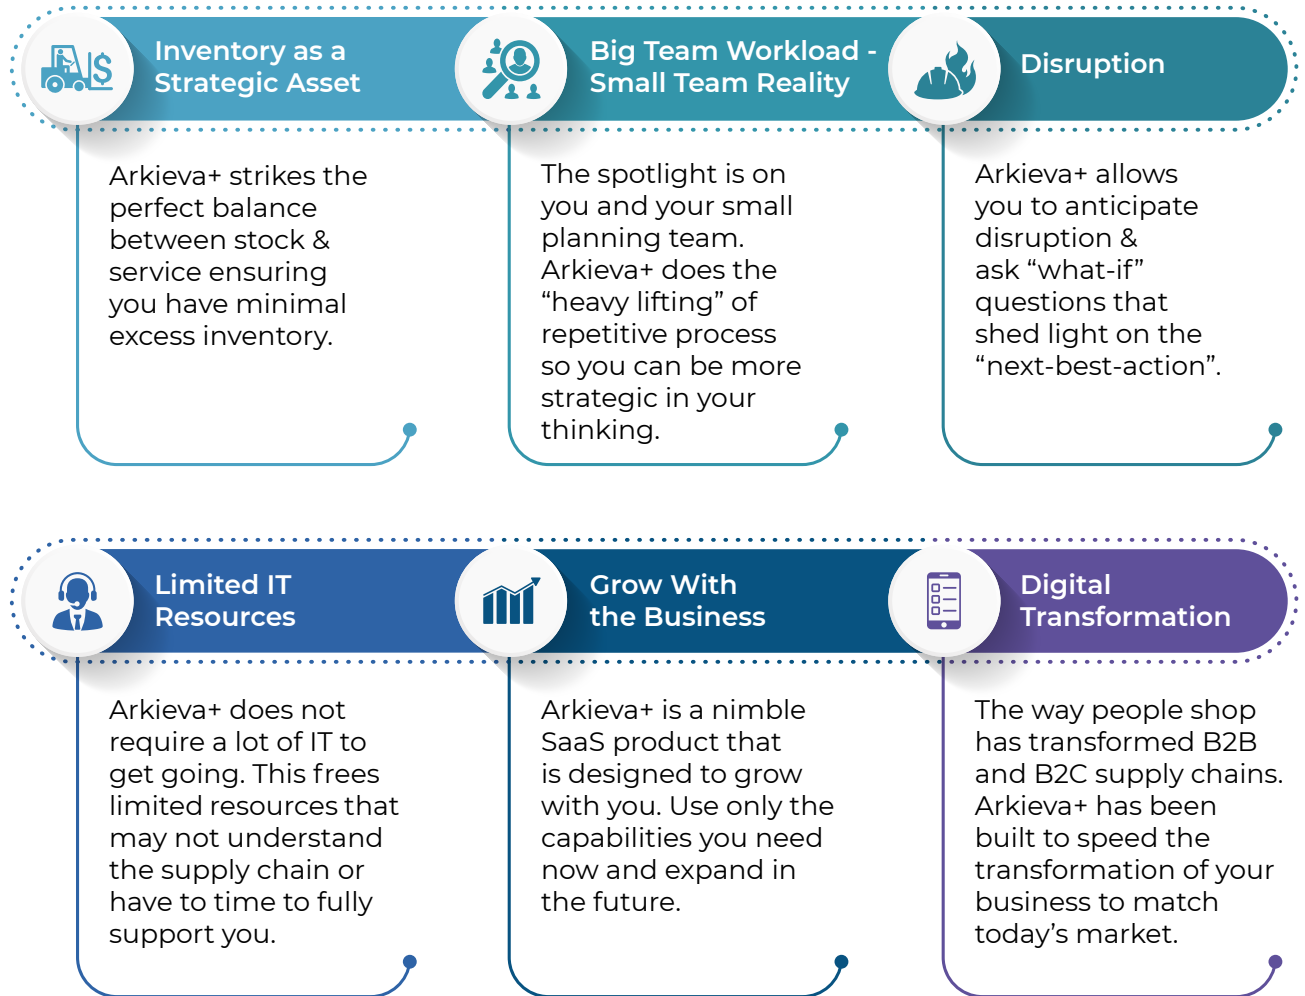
Inventory as a Strategic Asset

Arkieva+ strikes the perfect balance between stock & service ensuring you have minimal excess inventory.

Big Team Workload - Small Team Reality

The spotlight is on you and your small planning team. Arkieva+ does the “heavy lifting” of repetitive process so you can be more strategic in your thinking.

Disruption

Arkieva+ allows you to anticipate disruption & ask “what-if” questions that shed light on the “next-best-action”.

Limited IT Resources

Arkieva+ does not require a lot of IT to get going. This frees limited resources that may not understand the supply chain or have to time to fully support you.

Grow With the Business

Arkieva+ is a nimble SaaS product that is designed to grow with you. Use only the capabilities you need now and expand in the future.

Digital Transformation

The way people shop has transformed B2B and B2C supply chains. Arkieva+ has been built to speed the transformation of your business to match today’s market.